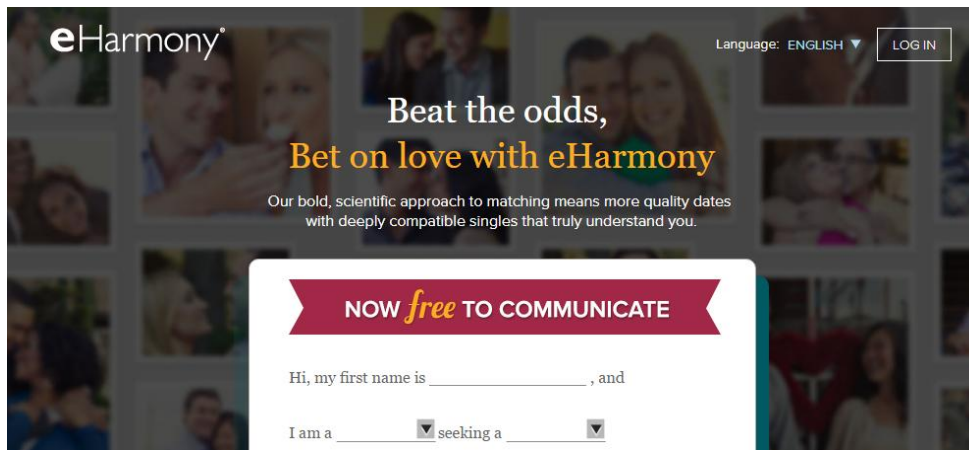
eHarmony®

Language: ENGLISH ▼

LOG IN

Beat the odds,

Bet on love with eHarmony

Our bold, scientific approach to matching means more quality dates with deeply compatible singles that truly understand you.

NOW free TO COMMUNICATE

Hi, my first name is ________________ , and

I am a ________ seeking a ________